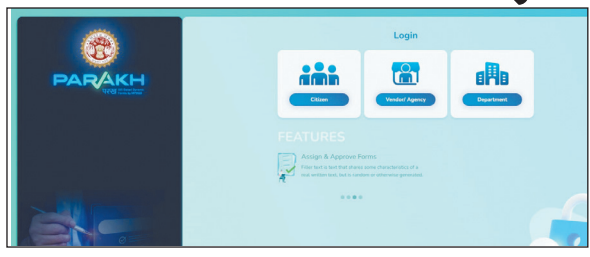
PARAKH

परख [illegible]

Login

Citizen

Vendor/ Agency

Department

FEATURES

Assign & Approve Forms

Filler text is text that shares some characteristics of a real written text, but is random or otherwise generated.